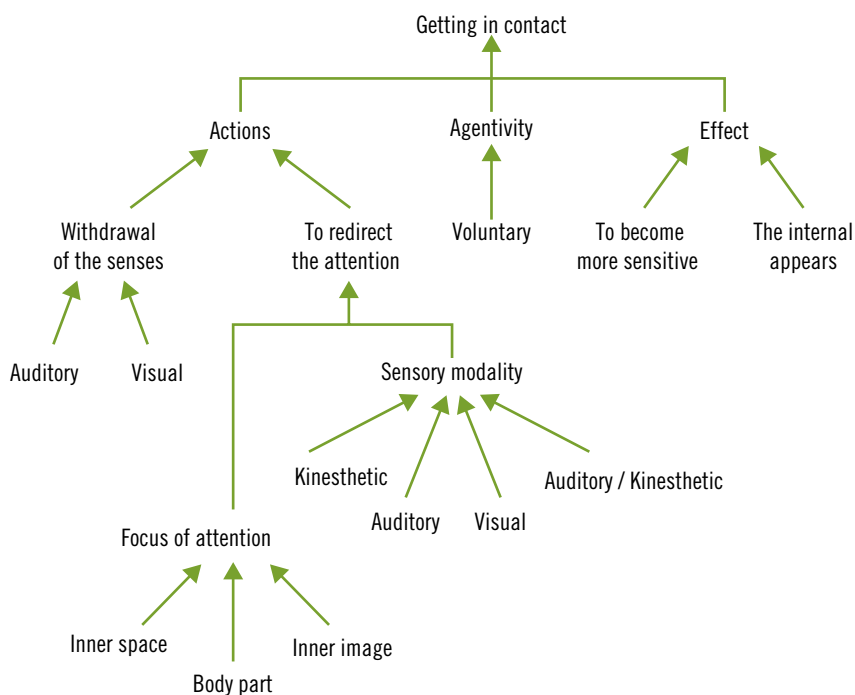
Getting in contact

Actions

Agentivity

Effect

Withdrawal of the senses

To redirect the attention

Voluntary

To become more sensitive

The internal appears

Auditory

Visual

Sensory modality

Kinesthetic

Auditory / Kinesthetic

Auditory

Visual

Focus of attention

Inner space

Inner image

Body part